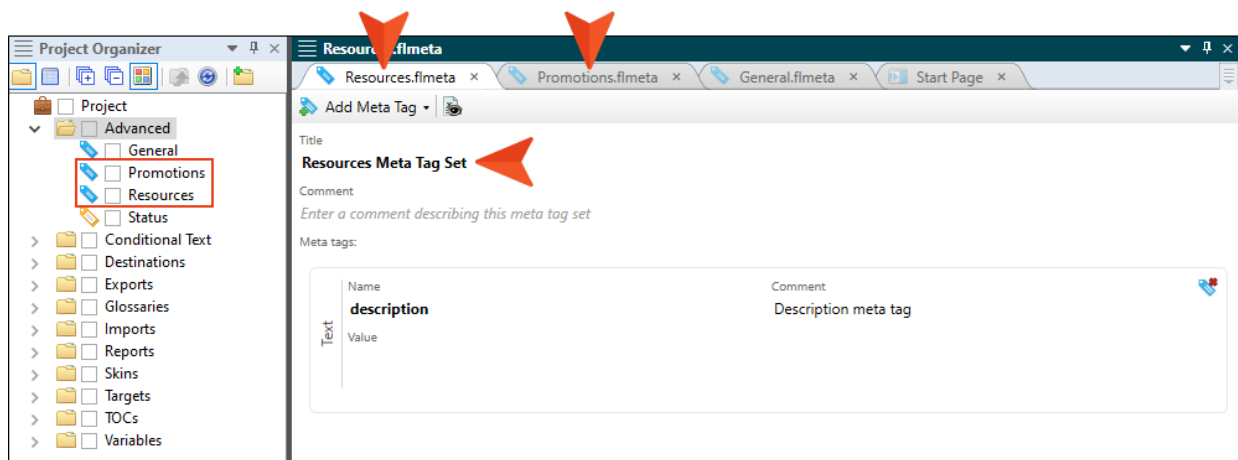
Project Organizer

Project
Advanced
General
Promotions
Resources
Status
Conditional Text
Destinations
Exports
Glossaries
Imports
Reports
Skins
Targets
TOCs
Variables

Resour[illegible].flmeta

Resources.flmeta ×
Promotions.flmeta ×
General.flmeta ×
Start Page ×

Add Meta Tag

Title
Resources Meta Tag Set

Comment
Enter a comment describing this meta tag set

Meta tags:

Text
Name
description
Value
Comment
Description meta tag